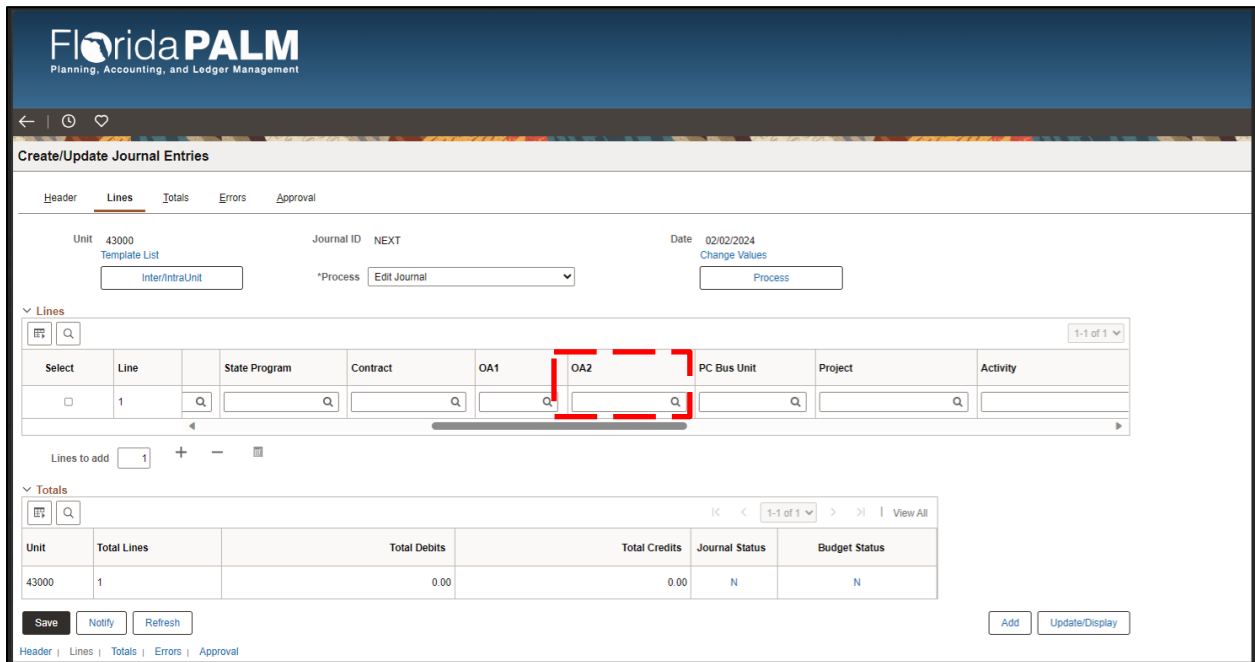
FloridaPALM
Planning, Accounting, and Ledger Management

Create/Update Journal Entries

Header Lines Totals Errors Approval

Unit 43000
Template List
Inter/IntraUnit

Journal ID NEXT
*Process Edit Journal

Date 02/02/2024
Change Values
Process

Lines

1-1 of 1

| Select | Line | | State Program | Contract | OA1 | OA2 | PC Bus Unit | Project | Activity |
|---|---|---|---|---|---|---|---|---|---|
| ☐ | 1 | | | | | | | | |

Lines to add 1

Totals

1-1 of 1 View All

| Unit | Total Lines | Total Debits | Total Credits | Journal Status | Budget Status |
|---|---|---|---|---|---|
| 43000 | 1 | 0.00 | 0.00 | N | N |

Save Notify Refresh Add Update/Display

Header | Lines | Totals | Errors | Approval